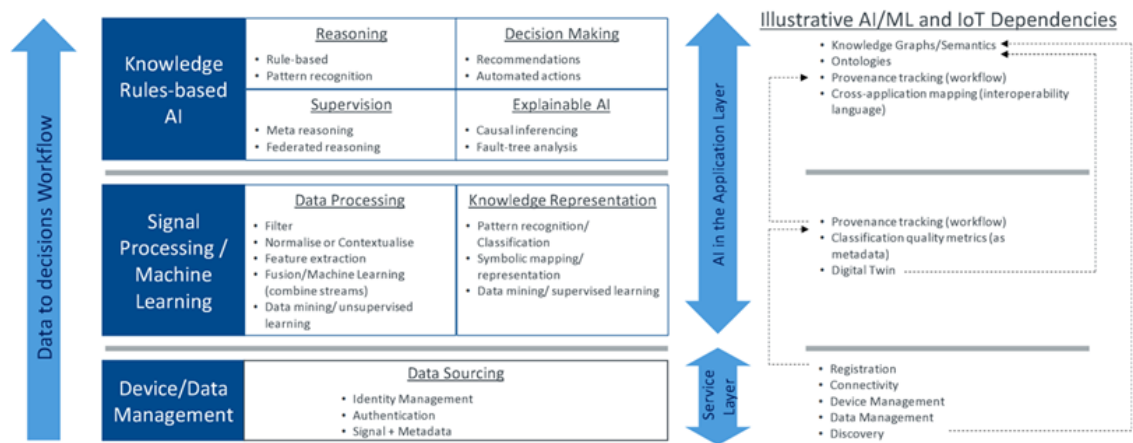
Data to decisions Workflow

Knowledge Rules-based AI

Reasoning
• Rule-based
• Pattern recognition

Decision Making
• Recommendations
• Automated actions

Supervision
• Meta reasoning
• Federated reasoning

Explainable AI
• Causal inferencing
• Fault-tree analysis

Signal Processing / Machine Learning

Data Processing
• Filter
• Normalise or Contextualise
• Feature extraction
• Fusion/Machine Learning (combine streams)
• Data mining/ unsupervised learning

Knowledge Representation
• Pattern recognition/ Classification
• Symbolic mapping/ representation
• Data mining/ supervised learning

Device/Data Management

Data Sourcing
• Identity Management
• Authentication
• Signal + Metadata

AI in the Application Layer

Service Layer

Illustrative AI/ML and IoT Dependencies

• Knowledge Graphs/Semantics
• Ontologies
• Provenance tracking (workflow)
• Cross-application mapping (interoperability language)

• Provenance tracking (workflow)
• Classification quality metrics (as metadata)
• Digital Twin

• Registration
• Connectivity
• Device Management
• Data Management
• Discovery